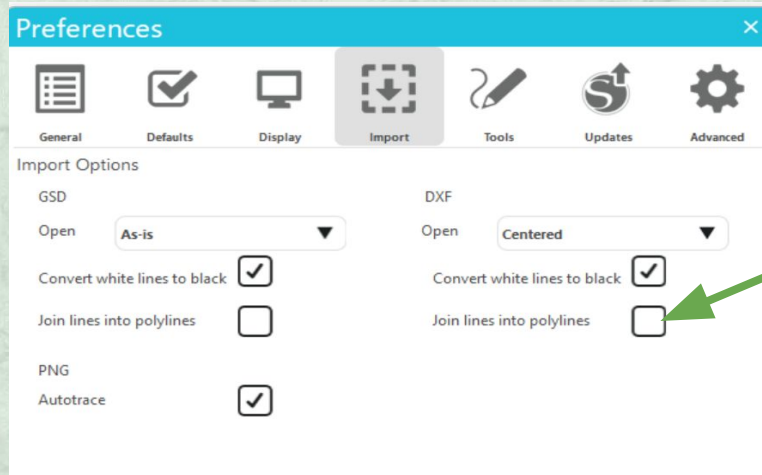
Preferences

General
Defaults
Display
Import
Tools
Updates
Advanced

Import Options

GSD

Open As-is

Convert white lines to black

Join lines into polylines

PNG

Autotrace

DXF

Open Centered

Convert white lines to black

Join lines into polylines